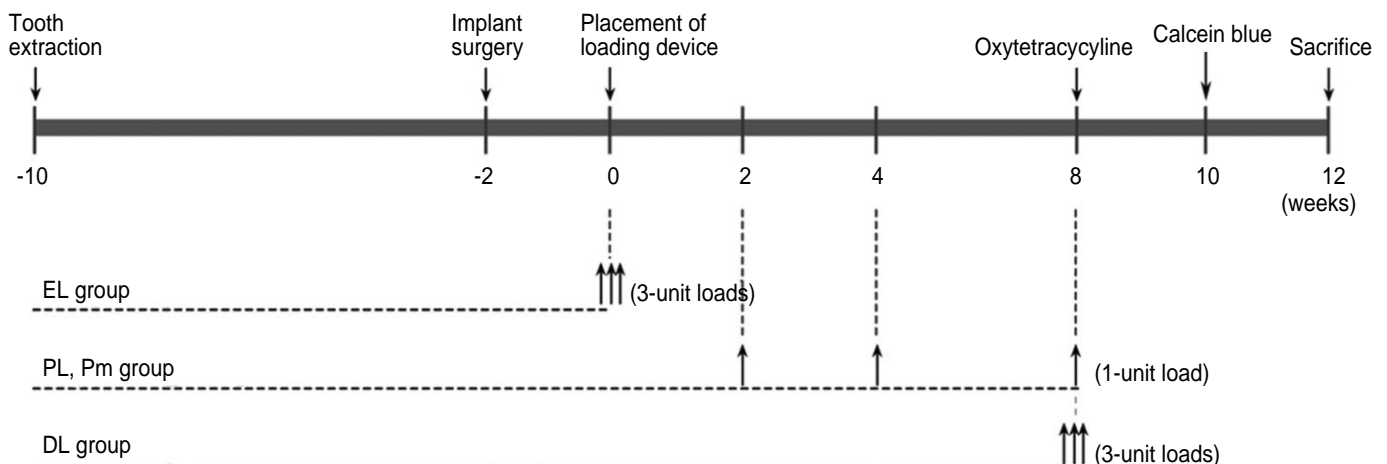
Tooth extraction

Implant surgery

Placement of loading device

Oxytetracycline

Calcein blue

Sacrifice

-10

-2

0

2

4

8

10

12 (weeks)

EL group

(3-unit loads)

PL, Pm group

(1-unit load)

DL group

(3-unit loads)